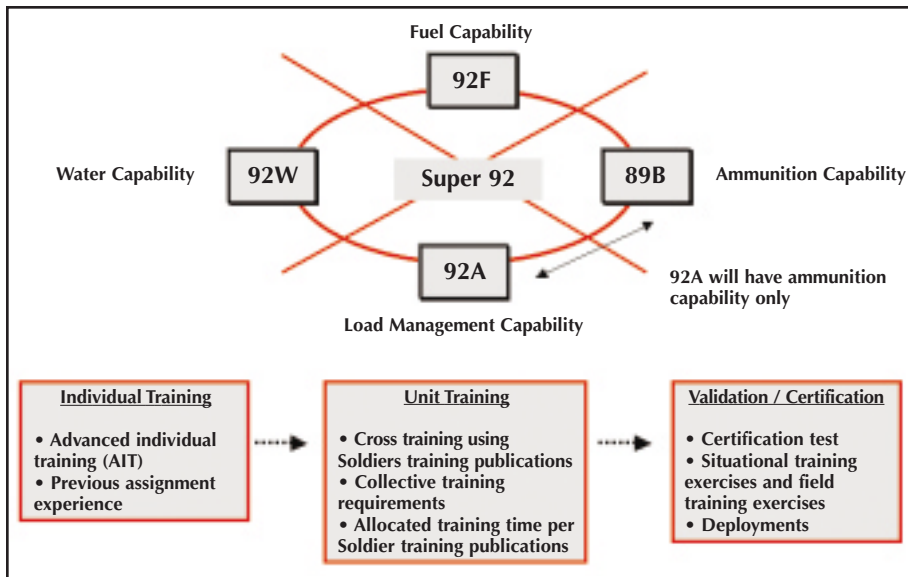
Fuel Capability

92F

Water Capability

92W

Super 92

89B

Ammunition Capability

92A

92A will have ammunition capability only

Load Management Capability

Individual Training

• Advanced individual training (AIT)
• Previous assignment experience

Unit Training

• Cross training using Soldiers training publications
• Collective training requirements
• Allocated training time per Soldier training publications

Validation / Certification

• Certification test
• Situational training exercises and field training exercises
• Deployments